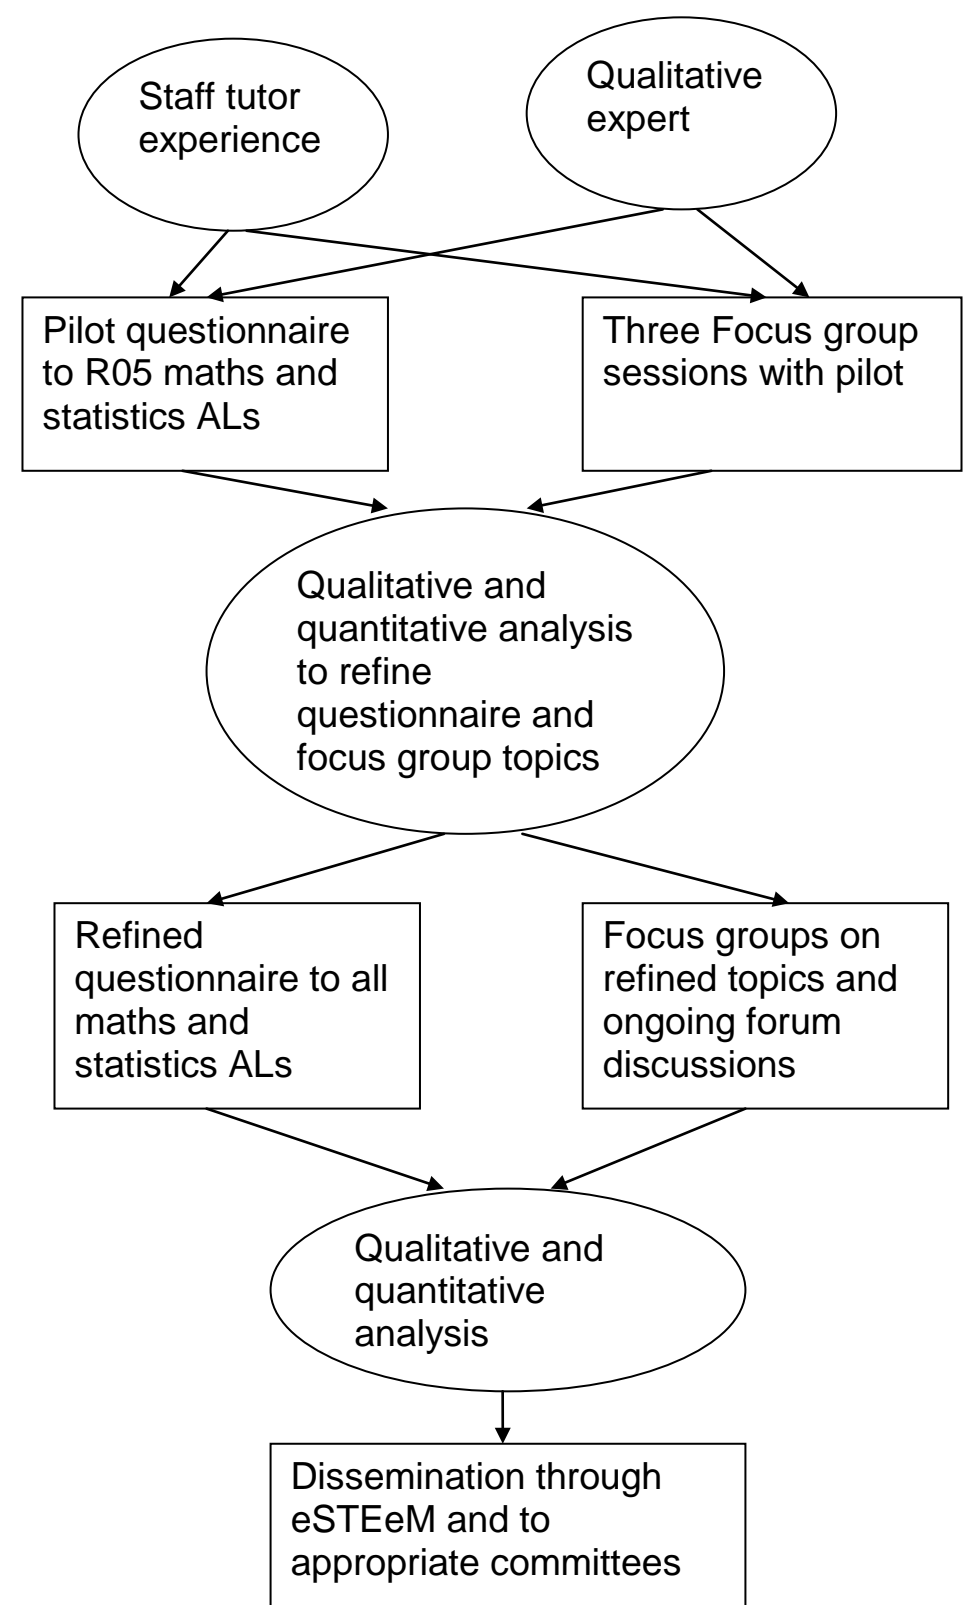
Staff tutor experience

Qualitative expert

Pilot questionnaire to R05 maths and statistics ALs

Three Focus group sessions with pilot

Qualitative and quantitative analysis to refine questionnaire and focus group topics

Refined questionnaire to all maths and statistics ALs

Focus groups on refined topics and ongoing forum discussions

Qualitative and quantitative analysis

Dissemination through eSTEeM and to appropriate committees